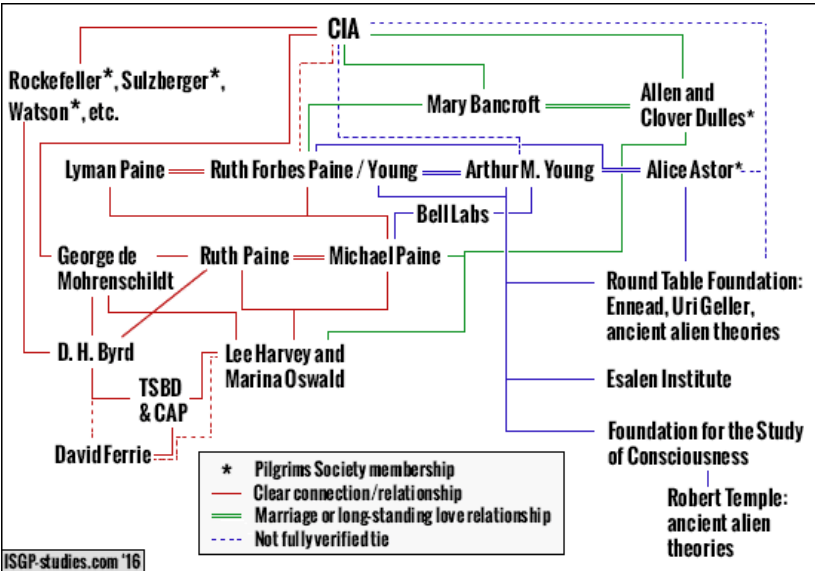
CIA

Rockefeller*, Sulzberger*, Watson*, etc.

Mary Bancroft

Allen and Clover Dulles*

Lyman Paine

Ruth Forbes Paine / Young

Arthur M. Young

Alice Astor*

Bell Labs

George de Mohrenschildt

Ruth Paine

Michael Paine

Round Table Foundation: Ennead, Uri Geller, ancient alien theories

D. H. Byrd

Lee Harvey and Marina Oswald

TSBD & CAP

Esalen Institute

Foundation for the Study of Consciousness

David Ferrie

* Pilgrims Society membership
Clear connection/relationship
Marriage or long-standing love relationship
Not fully verified tie

Robert Temple: ancient alien theories

ISGP-studies.com '16